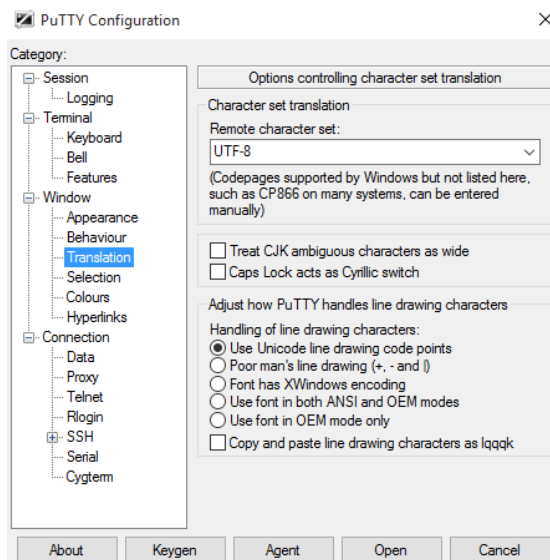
PuTTY Configuration

Category:

Session
Logging
Terminal
Keyboard
Bell
Features
Window
Appearance
Behaviour
Translation
Selection
Colours
Hyperlinks
Connection
Data
Proxy
Telnet
Rlogin
SSH
Serial
Cygterm

Options controlling character set translation

Character set translation
Remote character set:
UTF-8
(Codepages supported by Windows but not listed here, such as CP866 on many systems, can be entered manually)

Treat CJK ambiguous characters as wide
Caps Lock acts as Cyrillic switch

Adjust how PuTTY handles line drawing characters
Handling of line drawing characters:
Use Unicode line drawing code points
Poor man's line drawing (+, - and |)
Font has XWindows encoding
Use font in both ANSI and OEM modes
Use font in OEM mode only
Copy and paste line drawing characters as lqqqk

About
Keygen
Agent
Open
Cancel